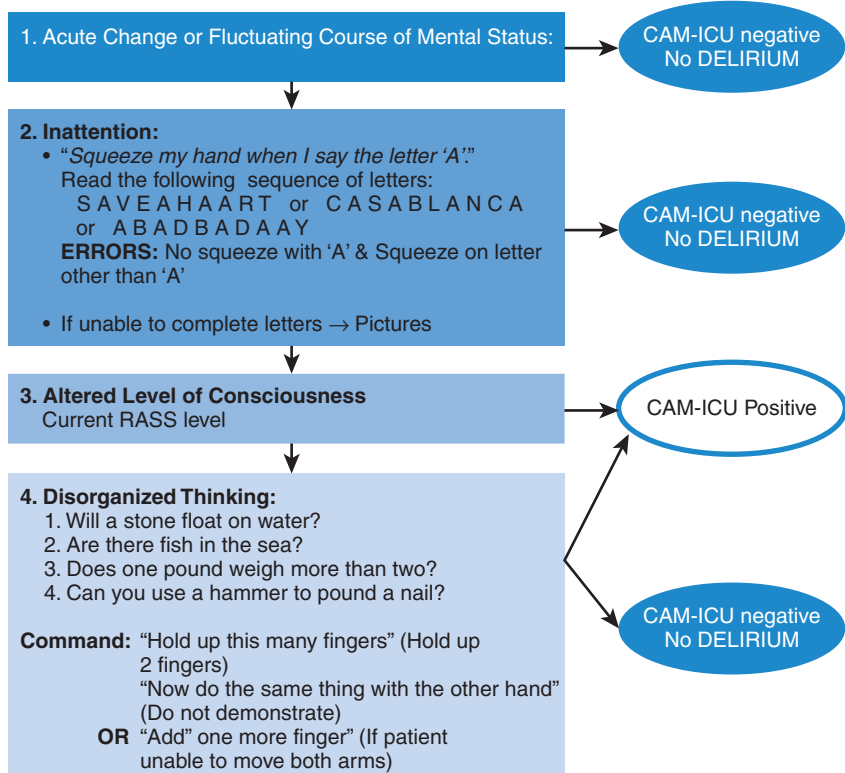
1. Acute Change or Fluctuating Course of Mental Status:

CAM-ICU negative
No DELIRIUM

2. Inattention:
• "Squeeze my hand when I say the letter 'A'."
Read the following sequence of letters:
S A V E A H A A R T or C A S A B L A N C A
or A B A D B A D A A Y
ERRORS: No squeeze with 'A' & Squeeze on letter other than 'A'

• If unable to complete letters → Pictures

CAM-ICU negative
No DELIRIUM

3. Altered Level of Consciousness
Current RASS level

CAM-ICU Positive

4. Disorganized Thinking:
1. Will a stone float on water?
2. Are there fish in the sea?
3. Does one pound weigh more than two?
4. Can you use a hammer to pound a nail?

Command: "Hold up this many fingers" (Hold up 2 fingers)
"Now do the same thing with the other hand" (Do not demonstrate)
OR "Add" one more finger" (If patient unable to move both arms)

CAM-ICU negative
No DELIRIUM